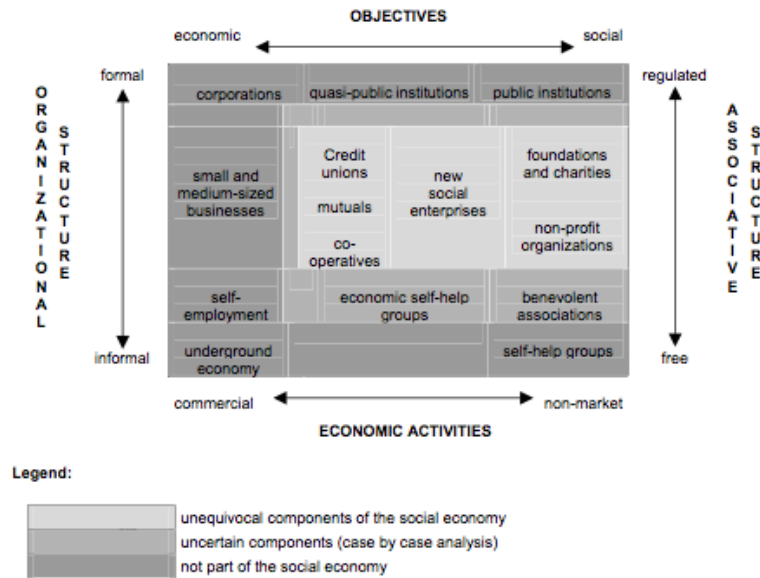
OBJECTIVES

economic social

formal

ORGANIZATIONAL STRUCTURE

informal

regulated

ASSOCIATIVE STRUCTURE

free

corporations

quasi-public institutions

public institutions

small and medium-sized businesses

Credit unions

mutuals

co-operatives

new social enterprises

foundations and charities

non-profit organizations

self-employment

economic self-help groups

benevolent associations

underground economy

self-help groups

commercial non-market

ECONOMIC ACTIVITIES

Legend:

unequivocal components of the social economy
uncertain components (case by case analysis)
not part of the social economy